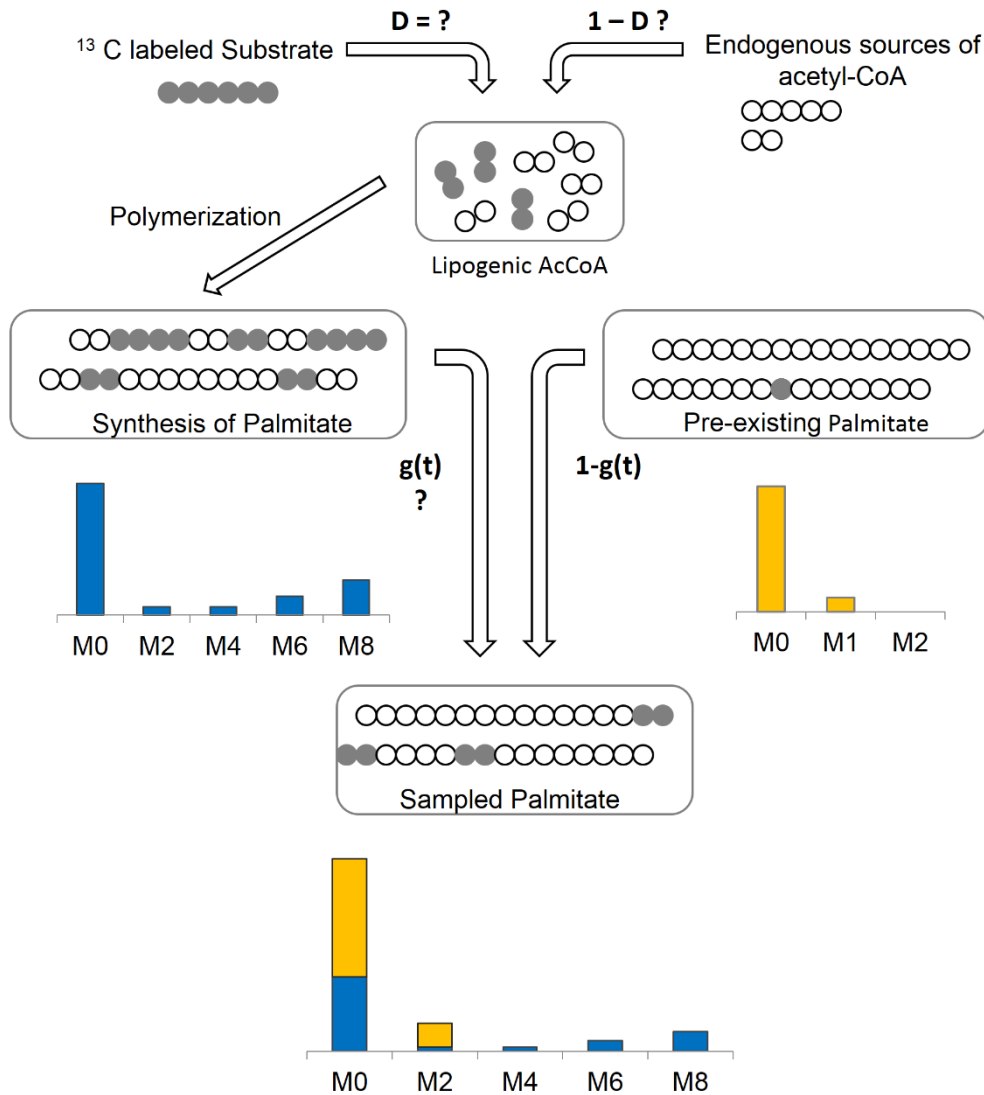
$^{13}$C labeled Substrate

D = ?

1 – D ?

Endogenous sources of acetyl-CoA

Polymerization

Lipogenic AcCoA

Synthesis of Palmitate

Pre-existing Palmitate

g(t) ?

1-g(t)

M0 M2 M4 M6 M8

M0 M1 M2

Sampled Palmitate

M0 M2 M4 M6 M8